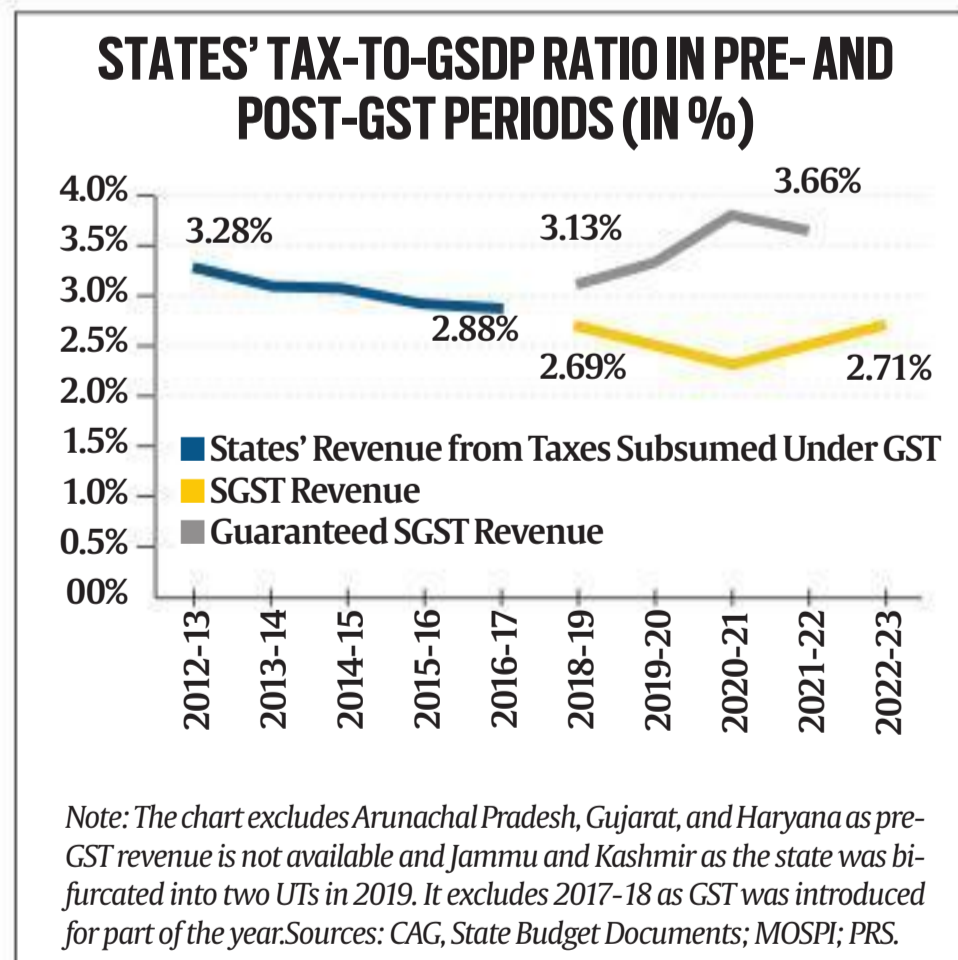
STATES' TAX-TO-GSDP RATIO IN PRE- AND POST-GST PERIODS (IN %)

4.0%
3.5%
3.0%
2.5%
2.0%
1.5%
1.0%
0.5%
00%

3.28%
2.88%
3.13%
3.66%
2.69%
2.71%

States' Revenue from Taxes Subsumed Under GST
SGST Revenue
Guaranteed SGST Revenue

2012-13
2013-14
2014-15
2015-16
2016-17
2018-19
2019-20
2020-21
2021-22
2022-23

Note: The chart excludes Arunachal Pradesh, Gujarat, and Haryana as pre-GST revenue is not available and Jammu and Kashmir as the state was bifurcated into two UTs in 2019. It excludes 2017-18 as GST was introduced for part of the year.Sources: CAG, State Budget Documents; MOSPI; PRS.